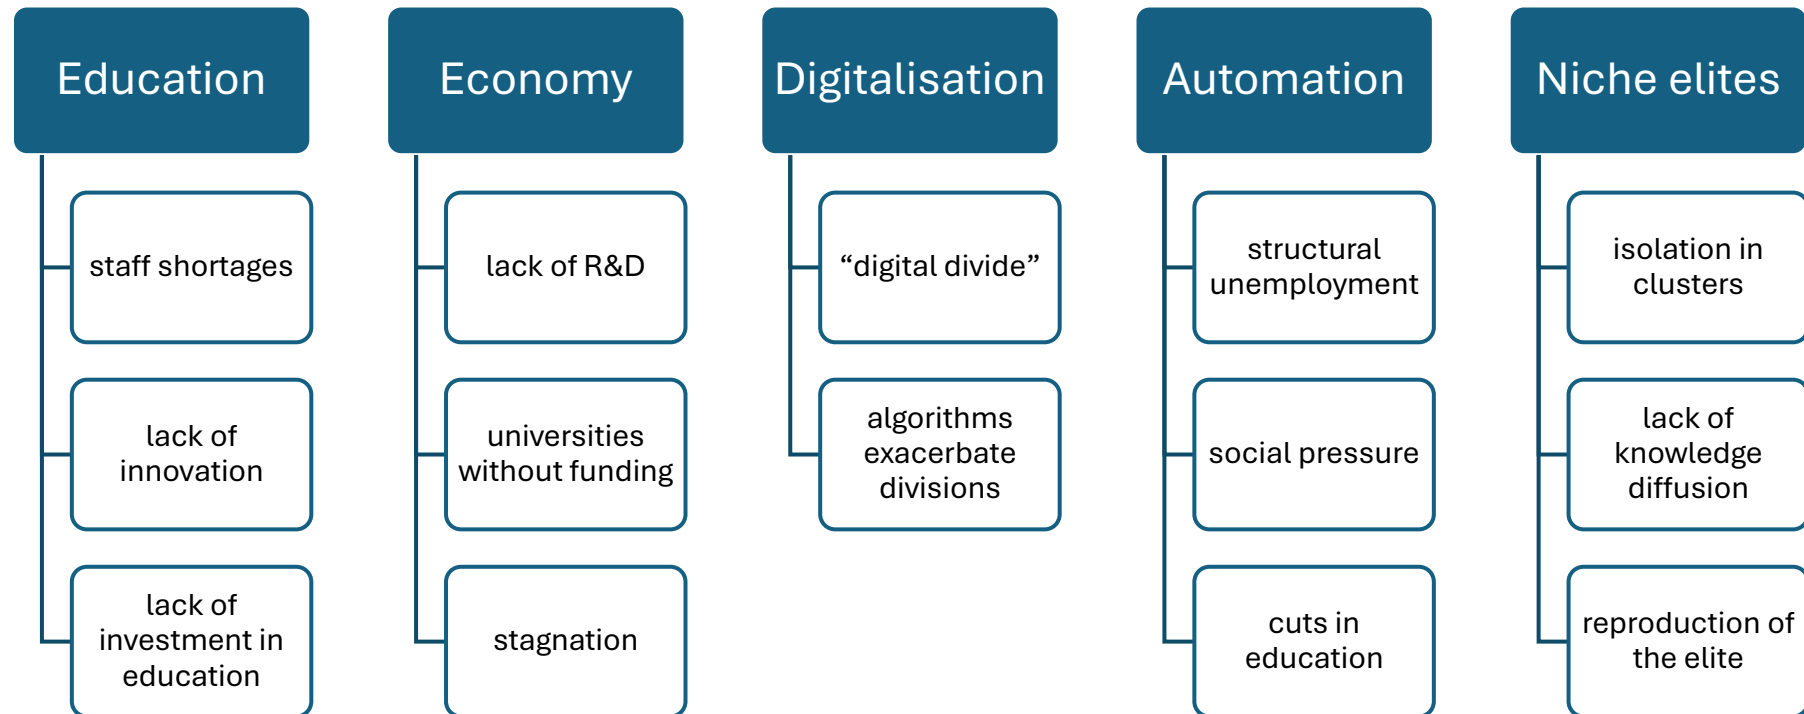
Education

staff shortages

lack of innovation

lack of investment in education

Economy

lack of R&D

universities without funding

stagnation

Digitalisation

“digital divide”

algorithms exacerbate divisions

Automation

structural unemployment

social pressure

cuts in education

Niche elites

isolation in clusters

lack of knowledge diffusion

reproduction of the elite